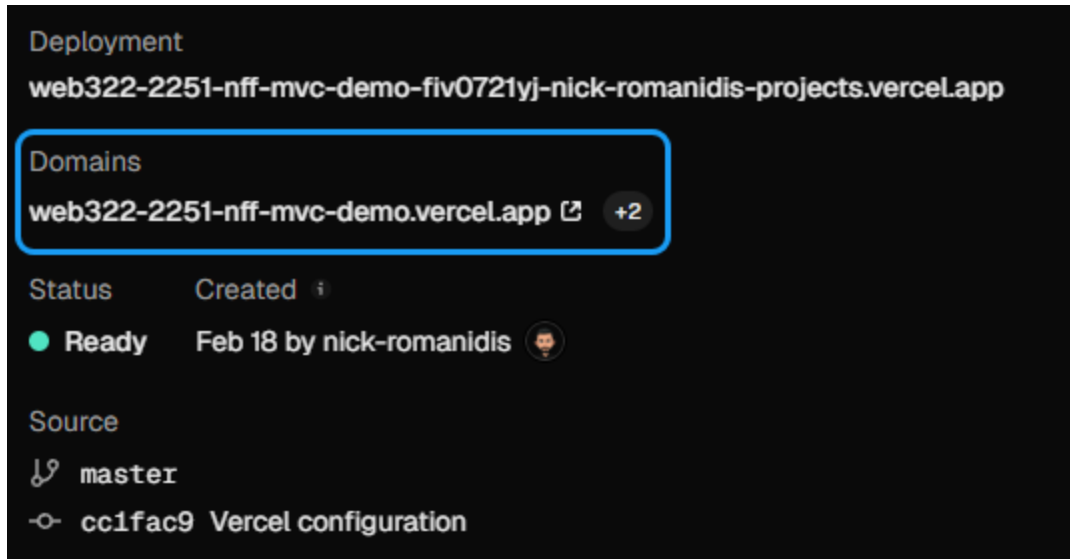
Deployment
web322-2251-nff-mvc-demo-fiv0721yj-nick-romanidis-projects.vercel.app

Domains
web322-2251-nff-mvc-demo.vercel.app +2

Status Created
Ready Feb 18 by nick-romanidis

Source
master
cc1fac9 Vercel configuration